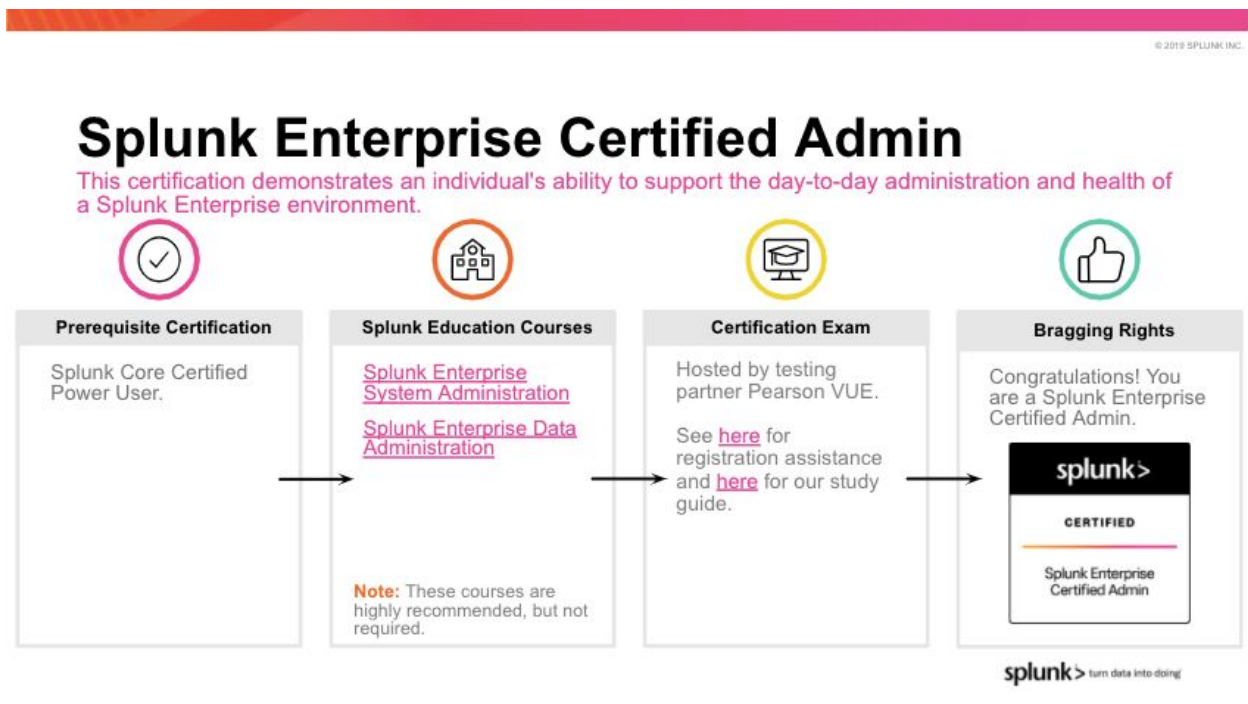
© 2019 SPLUNK INC.

Splunk Enterprise Certified Admin

This certification demonstrates an individual's ability to support the day-to-day administration and health of a Splunk Enterprise environment.

Prerequisite Certification

Splunk Core Certified Power User.

Splunk Education Courses

Splunk Enterprise System Administration

Splunk Enterprise Data Administration

Note: These courses are highly recommended, but not required.

Certification Exam

Hosted by testing partner Pearson VUE.

See here for registration assistance and here for our study guide.

Bragging Rights

Congratulations! You are a Splunk Enterprise Certified Admin.

splunk>

CERTIFIED

Splunk Enterprise Certified Admin

splunk> turn data into doing